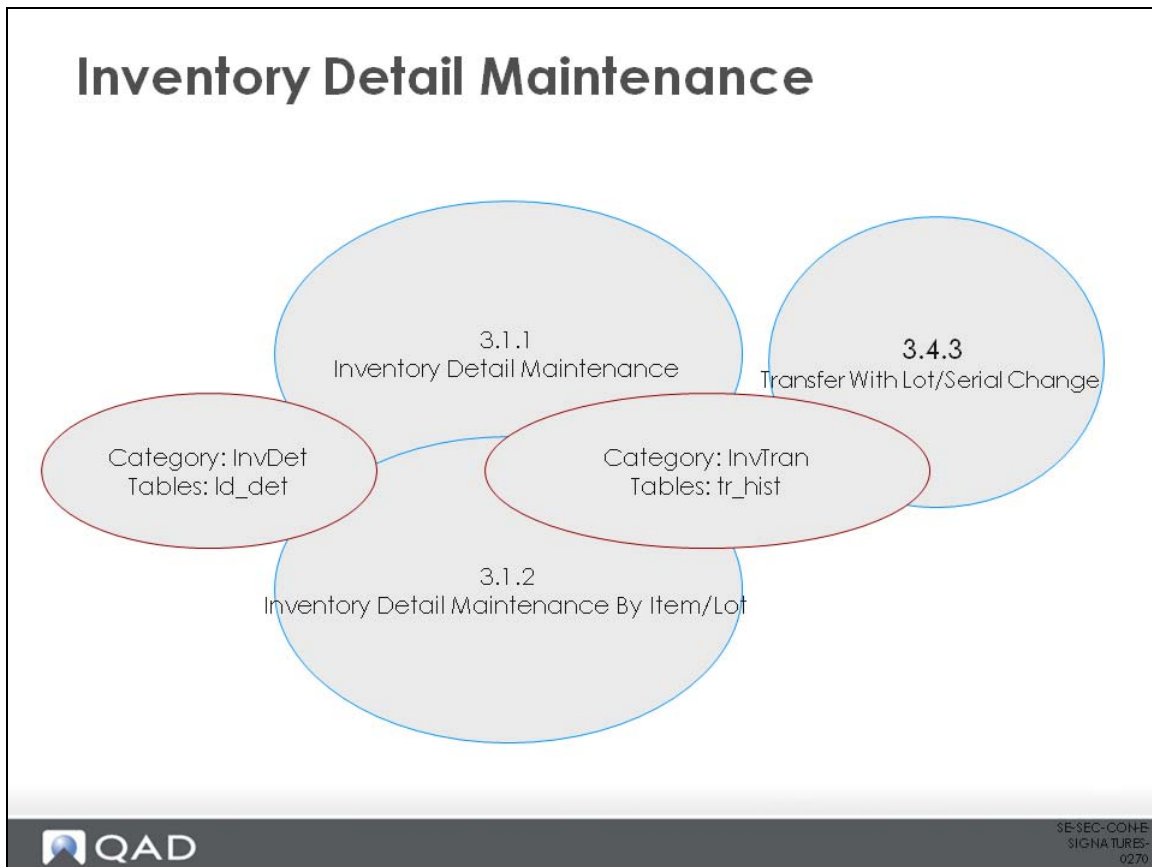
Inventory Detail Maintenance

3.1.1
Inventory Detail Maintenance

3.4.3
Transfer With Lot/Serial Change

Category: InvDet
Tables: ld_det

Category: InvTran
Tables: tr_hist

3.1.2
Inventory Detail Maintenance By Item/Lot

QAD

SE-SEC-CON-E-SIGNATURES-0270